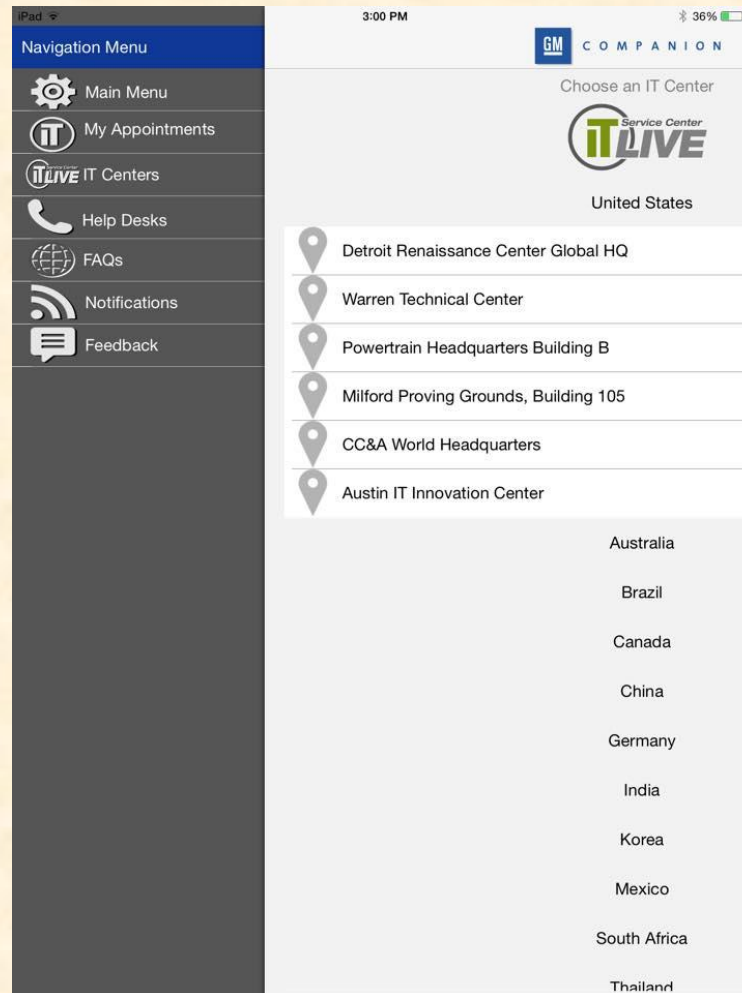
iPad
3:00 PM
36%

Navigation Menu

Main Menu
IT My Appointments
IT LIVE IT Centers
Help Desks
FAQs
Notifications
Feedback

GM COMPANION

Choose an IT Center

Service Center IT LIVE

United States

Detroit Renaissance Center Global HQ
Warren Technical Center
Powertrain Headquarters Building B
Milford Proving Grounds, Building 105
CC&A World Headquarters
Austin IT Innovation Center

Australia
Brazil
Canada
China
Germany
India
Korea
Mexico
South Africa
Thailand